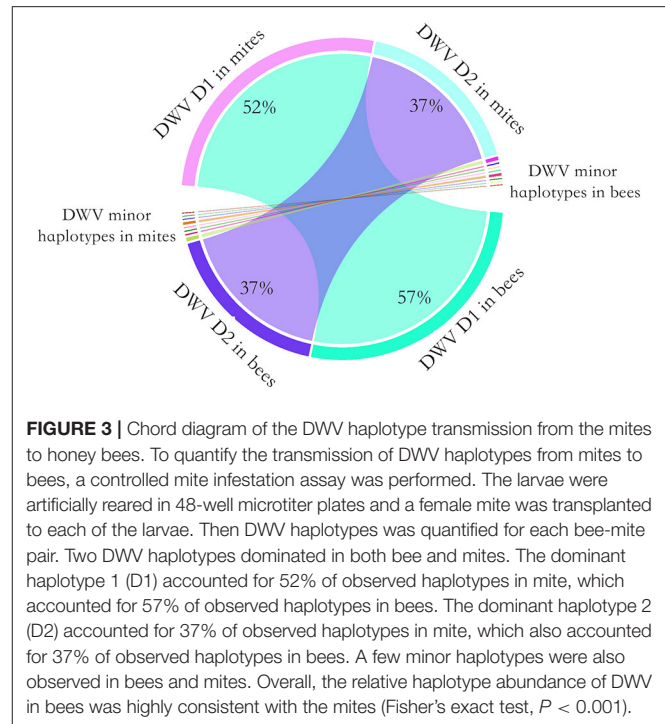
DWV D1 in mites

DWV D2 in mites

52%

37%

DWV minor haplotypes in bees

DWV minor haplotypes in mites

37%

57%

DWV D2 in bees

DWV D1 in bees

**FIGURE 3 |** Chord diagram of the DWV haplotype transmission from the mites to honey bees. To quantify the transmission of DWV haplotypes from mites to bees, a controlled mite infestation assay was performed. The larvae were artificially reared in 48-well microtiter plates and a female mite was transplanted to each of the larvae. Then DWV haplotypes was quantified for each bee-mite pair. Two DWV haplotypes dominated in both bee and mites. The dominant haplotype 1 (D1) accounted for 52% of observed haplotypes in mite, which accounted for 57% of observed haplotypes in bees. The dominant haplotype 2 (D2) accounted for 37% of observed haplotypes in mite, which also accounted for 37% of observed haplotypes in bees. A few minor haplotypes were also observed in bees and mites. Overall, the relative haplotype abundance of DWV in bees was highly consistent with the mites (Fisher's exact test, $P < 0.001$).